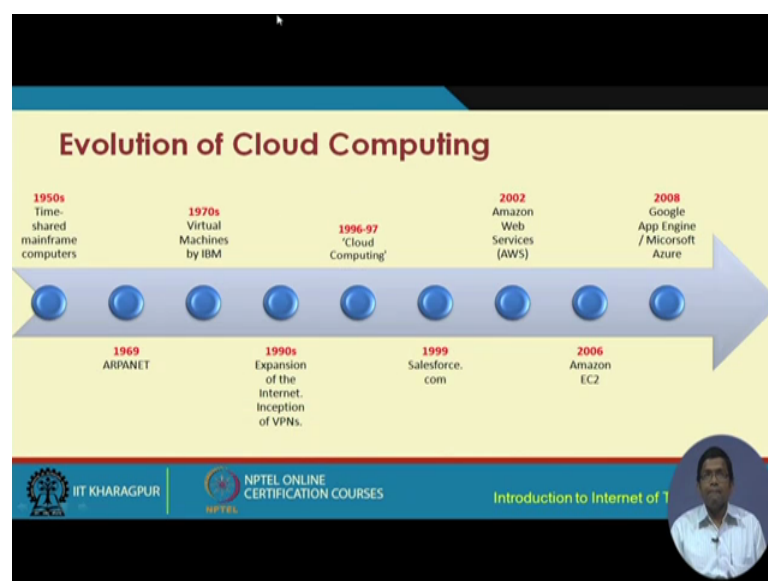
Evolution of Cloud Computing

1950s
Time-shared mainframe computers

1970s
Virtual Machines by IBM

1996-97
'Cloud Computing'

2002
Amazon Web Services (AWS)

2008
Google App Engine / Micorsoft Azure

1969
ARPANET

1990s
Expansion of the Internet. Inception of VPNs.

1999
Salesforce.com

2006
Amazon EC2

IIT KHARAGPUR

NPTEL ONLINE CERTIFICATION COURSES

NPTEL

Introduction to Internet of T